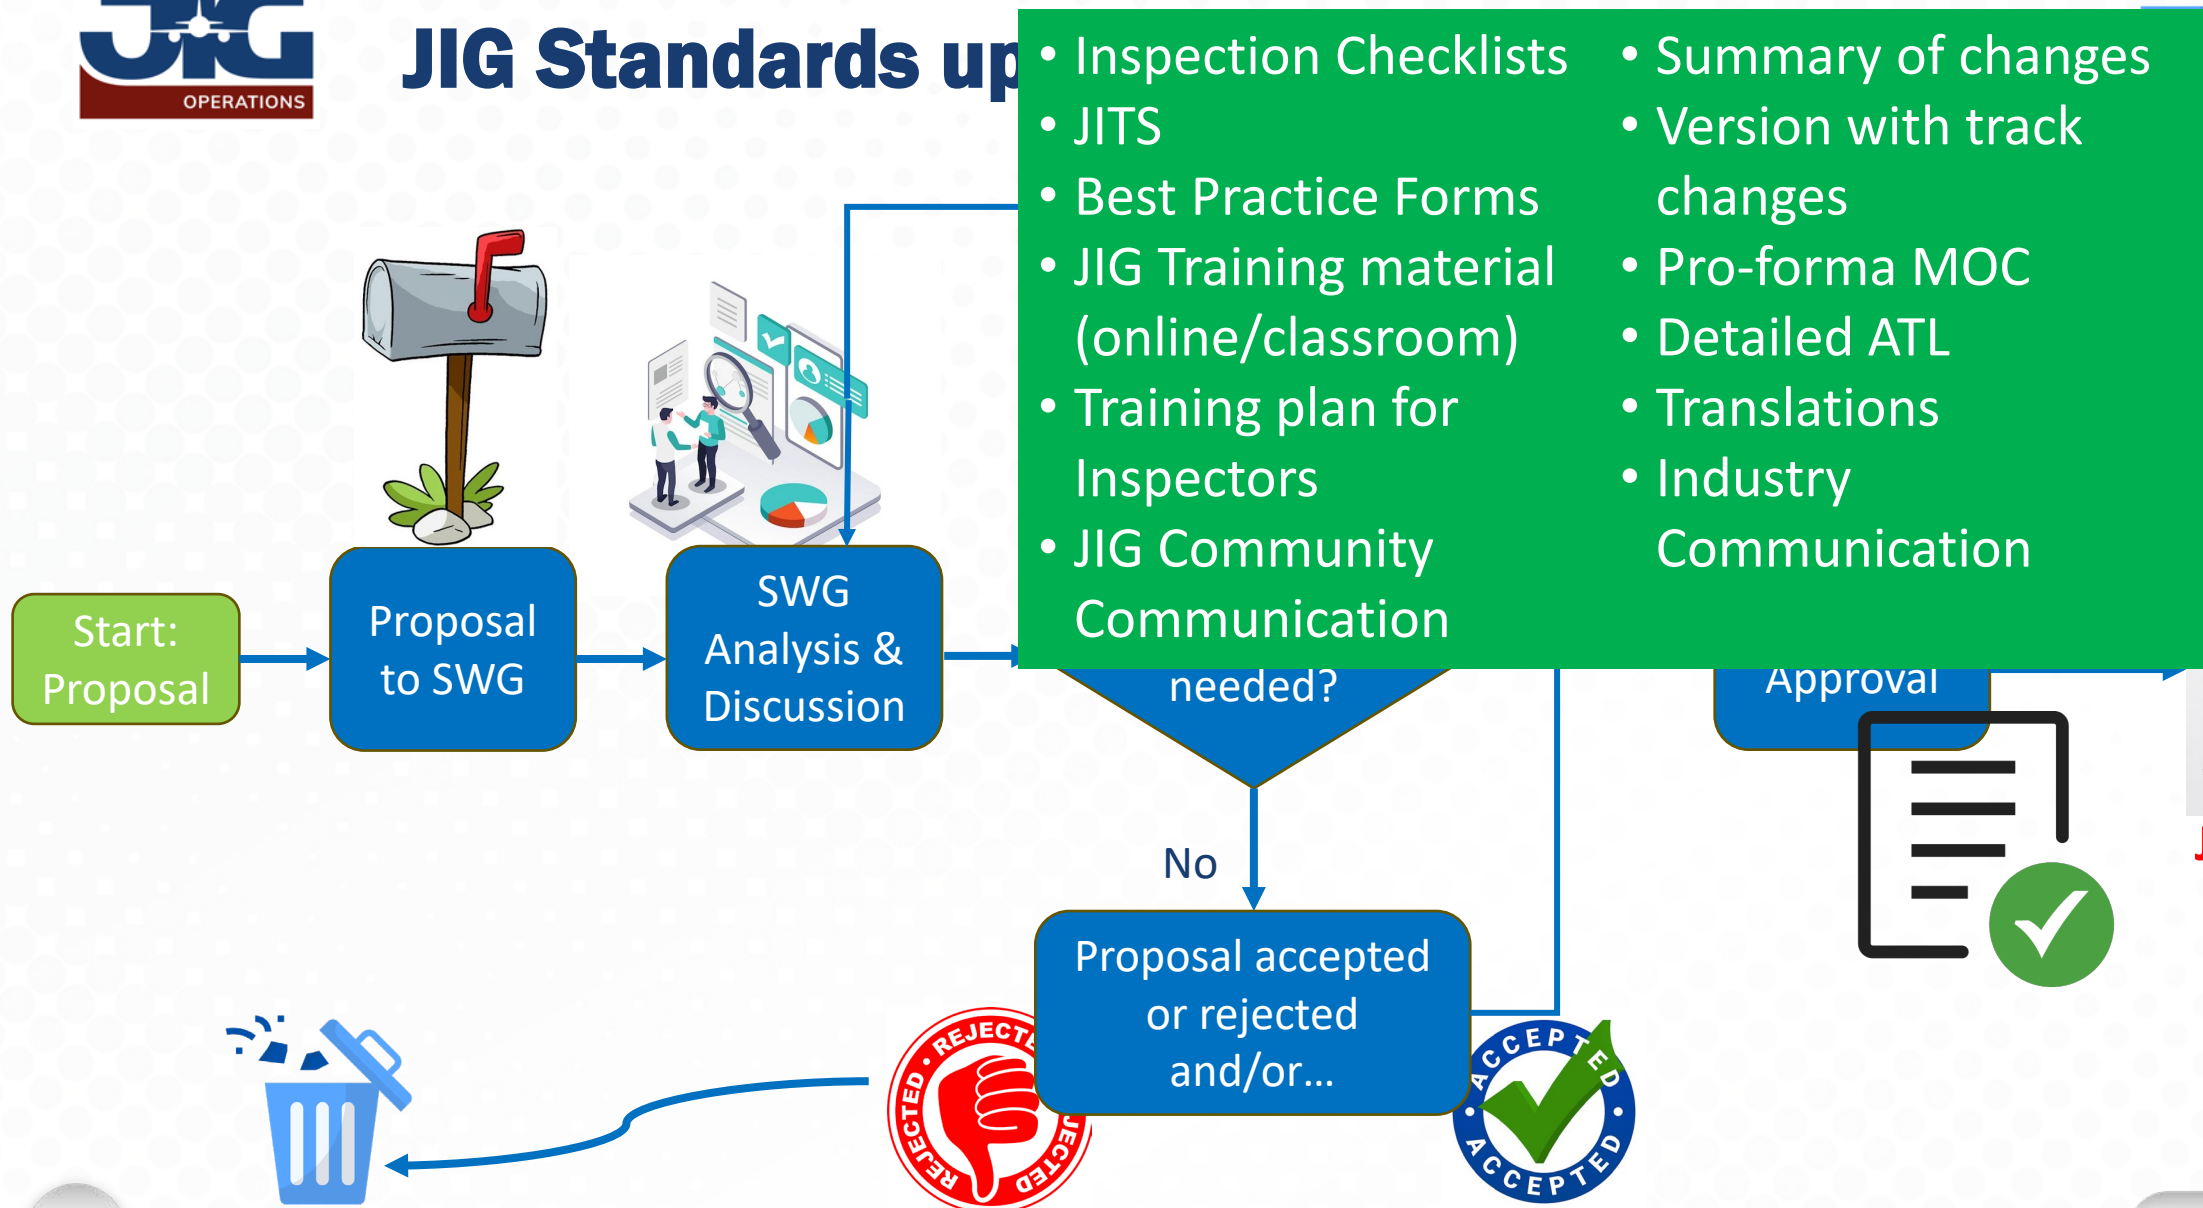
JIG OPERATIONS

JIG Standards up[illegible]

• Inspection Checklists
• JITS
• Best Practice Forms
• JIG Training material (online/classroom)
• Training plan for Inspectors
• JIG Community Communication

• Summary of changes
• Version with track changes
• Pro-forma MOC
• Detailed ATL
• Translations
• Industry Communication

Start: Proposal

Proposal to SWG

SWG Analysis & Discussion

needed?

Approval

No

Proposal accepted or rejected and/or...

REJECTED REJECTED REJECTED

ACCEPTED ACCEPTED